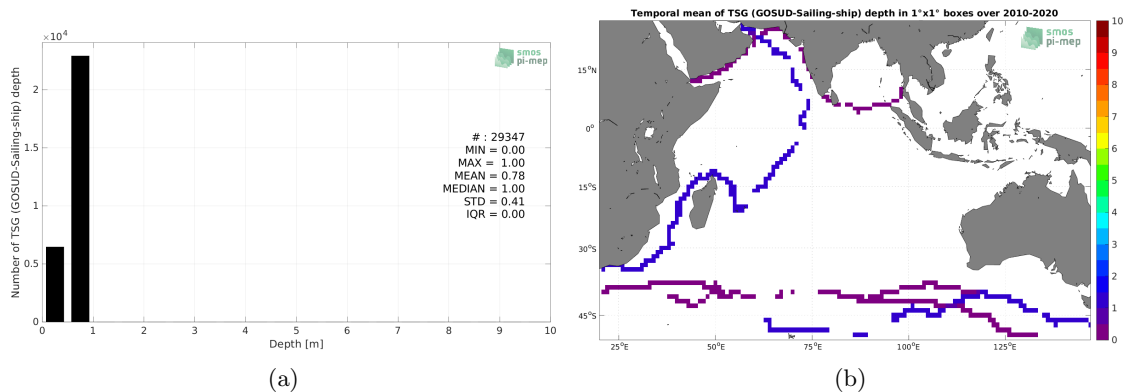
$\times 10^4$

smos pi-mep

Number of TSG (GOSUD-Sailing-ship) depth

2
1.5
1
0.5
0

# : 29347
MIN = 0.00
MAX = 1.00
MEAN = 0.78
MEDIAN = 1.00
STD = 0.41
IQR = 0.00

0 1 2 3 4 5 6 7 8 9 10
Depth [m]

(a)

Temporal mean of TSG (GOSUD-Sailing-ship) depth in 1°x1° boxes over 2010-2020

smos pi-mep

15°N
0°
15°S
30°S
45°S

25°E 50°E 75°E 100°E 125°E

10
9
8
7
6
5
4
3
2
1
0

(b)